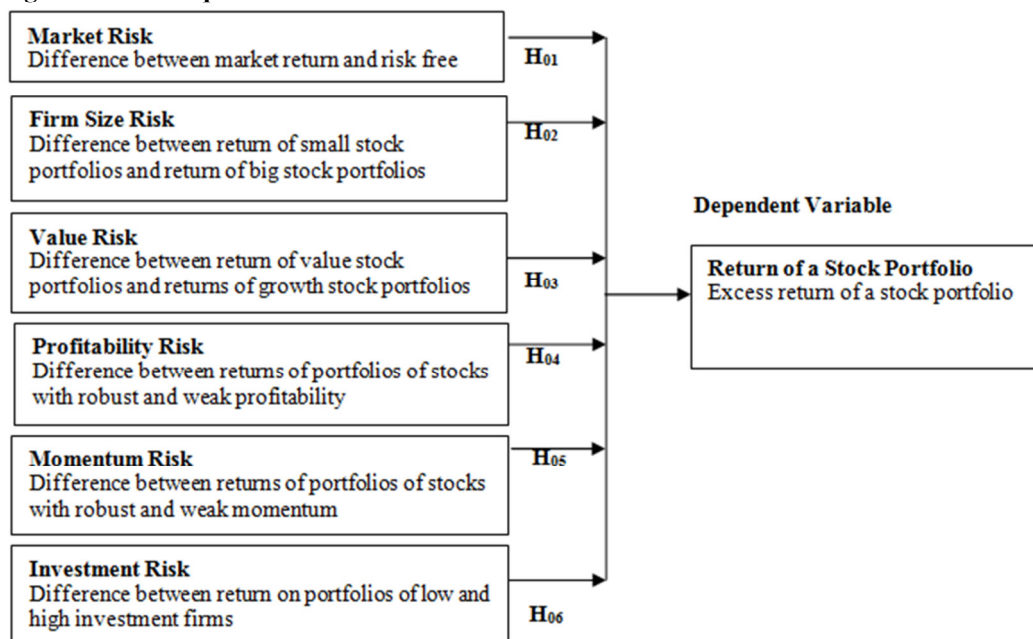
Market Risk
Difference between market return and risk free

$H_{01}$

Firm Size Risk
Difference between return of small stock portfolios and return of big stock portfolios

$H_{02}$

Value Risk
Difference between return of value stock portfolios and returns of growth stock portfolios

$H_{03}$

Profitability Risk
Difference between returns of portfolios of stocks with robust and weak profitability

$H_{04}$

Momentum Risk
Difference between returns of portfolios of stocks with robust and weak momentum

$H_{05}$

Investment Risk
Difference between return on portfolios of low and high investment firms

$H_{06}$

Dependent Variable

Return of a Stock Portfolio
Excess return of a stock portfolio